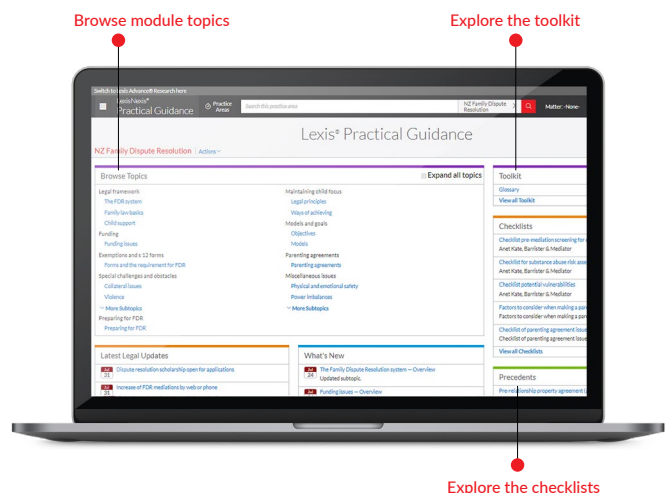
Browse module topics

Explore the toolkit

Switch to Lexis Advance® Research here

LexisNexis® Practical Guidance

Practice Areas

Search this practice area

NZ Family Dispute Resolution

Matter: -None-

Lexis® Practical Guidance

NZ Family Dispute Resolution | Actions

Browse Topics

Expand all topics

Legal framework

The FDR system

Family law basics

Child support

Funding

Funding issues

Exemptions and s 12 forms

Forms and the requirement for FDR

Special challenges and obstacles

Collateral issues

Violence

More Subtopics

Preparing for FDR

Preparing for FDR

Maintaining child focus

Legal principles

Ways of achieving

Models and goals

Objectives

Models

Parenting agreements

Parenting agreements

Miscellaneous issues

Physical and emotional safety

Power imbalances

More Subtopics

Toolkit

Glossary

View all Toolkit

Checklists

Checklist pre-mediation screening for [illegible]

Anet Kate, Barrister & Mediator

Checklist for substance abuse risk asse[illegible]

Anet Kate, Barrister & Mediator

Checklist potential vulnerabilities

Anet Kate, Barrister & Mediator

Factors to consider when making a par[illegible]

Factors to consider when making a pare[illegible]

Checklist of parenting agreement issue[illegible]

Anet Kate, Barrister & Mediator

View all Checklists

Latest Legal Updates

Jul 31 Dispute resolution scholarship open for applications

Jul 31 Increase of FDR mediations by web or phone

What's New

Jul 24 The Family Dispute Resolution system — Overview

Updated subtopic

Jul 24 Funding issues — Overview

Precedents

Pre-relationship property agreement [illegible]

Explore the checklists